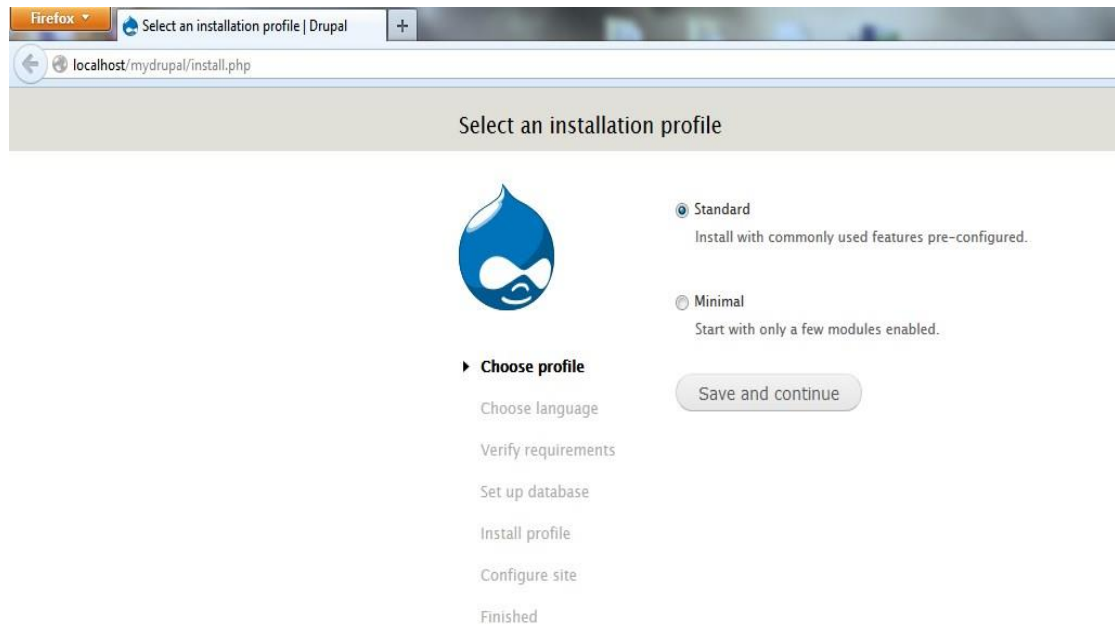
Firefox

Select an installation profile | Drupal

+

localhost/mydrupal/install.php

Select an installation profile

Standard

Install with commonly used features pre-configured.

Minimal

Start with only a few modules enabled.

Save and continue

Choose profile

Choose language

Verify requirements

Set up database

Install profile

Configure site

Finished